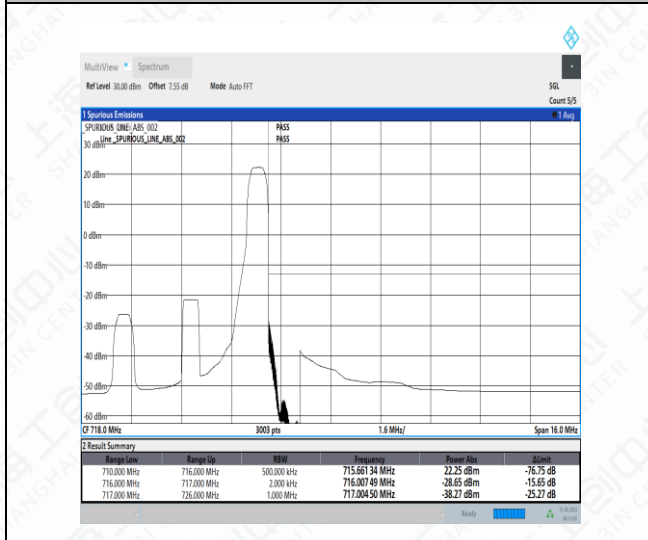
MultiView • Spectrum

Ref Level 30.00 dBm Offset 7.55 dB Mode Auto FFT

SGL
Count 5/5

1 Spurious Emissions
1 Avg

_SPURIOUS_LINE_ABS_002 PASS
Line _SPURIOUS_LINE_ABS_002 PASS

30 dBm
20 dBm
10 dBm
0 dBm
-10 dBm
-20 dBm
-30 dBm
-40 dBm
-50 dBm
-60 dBm

CF 718.0 MHz 3003 pts 1.6 MHz/ Span 16.0 MHz

2 Result Summary

| Range Low | Range Up | RBW | Frequency | Power Abs | ΔLimit |
|---|---|---|---|---|---|
| 710.000 MHz | 716.000 MHz | 500.000 kHz | 715.661 34 MHz | 22.25 dBm | -76.75 dB |
| 716.000 MHz | 717.000 MHz | 2.000 kHz | 716.007 49 MHz | -28.65 dBm | -15.65 dB |
| 717.000 MHz | 726.000 MHz | 1.000 MHz | 717.004 50 MHz | -38.27 dBm | -25.27 dB |

Ready